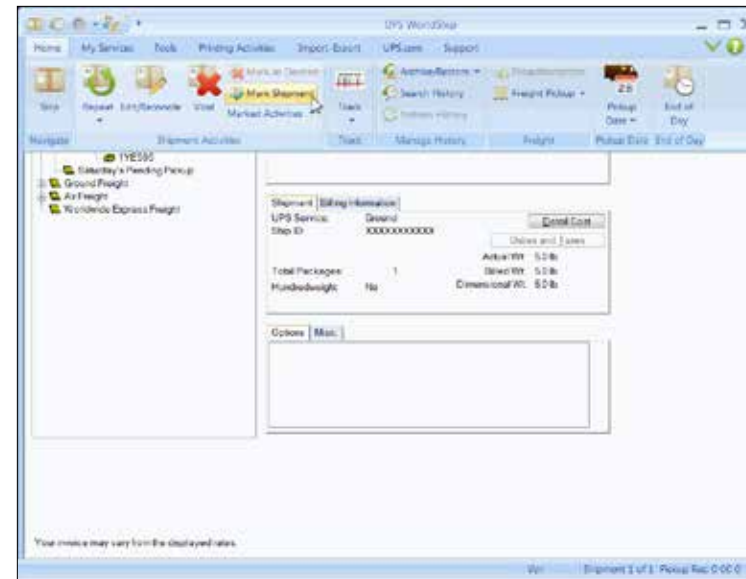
UPS WorldShip

Home | My Services | Tools | Printing Activities | Import-Export | UPS.com | Support

Ship | Repeat | Edit/Reprocess | Void | Mark as Deleted | Mark Shipment | Market Activities | Track | Archive/Restore | Search History | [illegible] History | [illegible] | Freight Pickup | 28 | Pickup Date | End of Day

Navigate | Shipment Activities | Track | Manage History | Freight | Pickup Date | End of Day

1YE595
Saturday's Pending Pickup
Ground Freight
Air Freight
Worldwide Express Freight

Shipment | Billing Information
UPS Service: Ground
Ship ID: XXXXXXXXXXX
Detail Cost
Duties and Taxes
Actual Wt: 5.0 lb
Billed Wt: 5.0 lb
Total Packages: 1
Dimensional Wt: 5.0 lb
Hundredweight: No

Options | Misc

Your invoice may vary from the displayed rates.

Ver: | Shipment 1 of 1 | Pickup Rec: 0 0 0